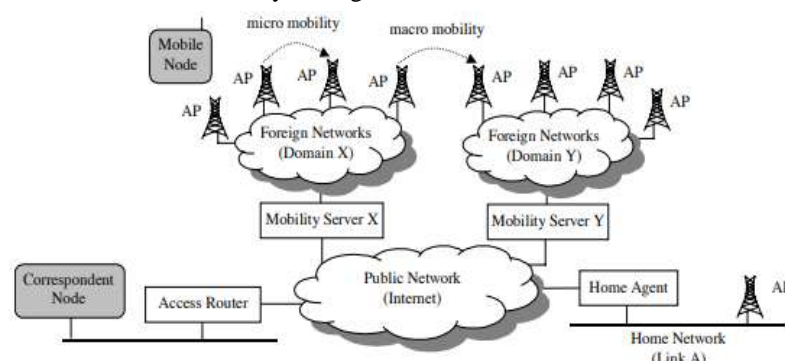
micro mobility

macro mobility

Mobile Node

AP

AP

AP

AP

AP

AP

AP

AP

Foreign Networks (Domain X)

Foreign Networks (Domain Y)

Mobility Server X

Mobility Server Y

Correspondent Node

Access Router

Public Network (Internet)

Home Agent

A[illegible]

Home Network (Link A)